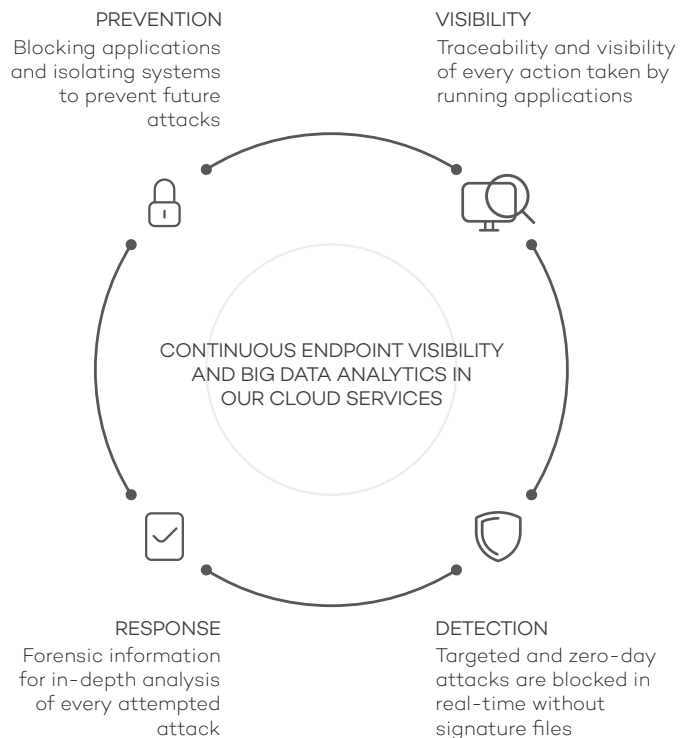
PREVENTION
Blocking applications and isolating systems to prevent future attacks

VISIBILITY
Traceability and visibility of every action taken by running applications

CONTINUOUS ENDPOINT VISIBILITY AND BIG DATA ANALYTICS IN OUR CLOUD SERVICES

RESPONSE
Forensic information for in-depth analysis of every attempted attack

DETECTION
Targeted and zero-day attacks are blocked in real-time without signature files